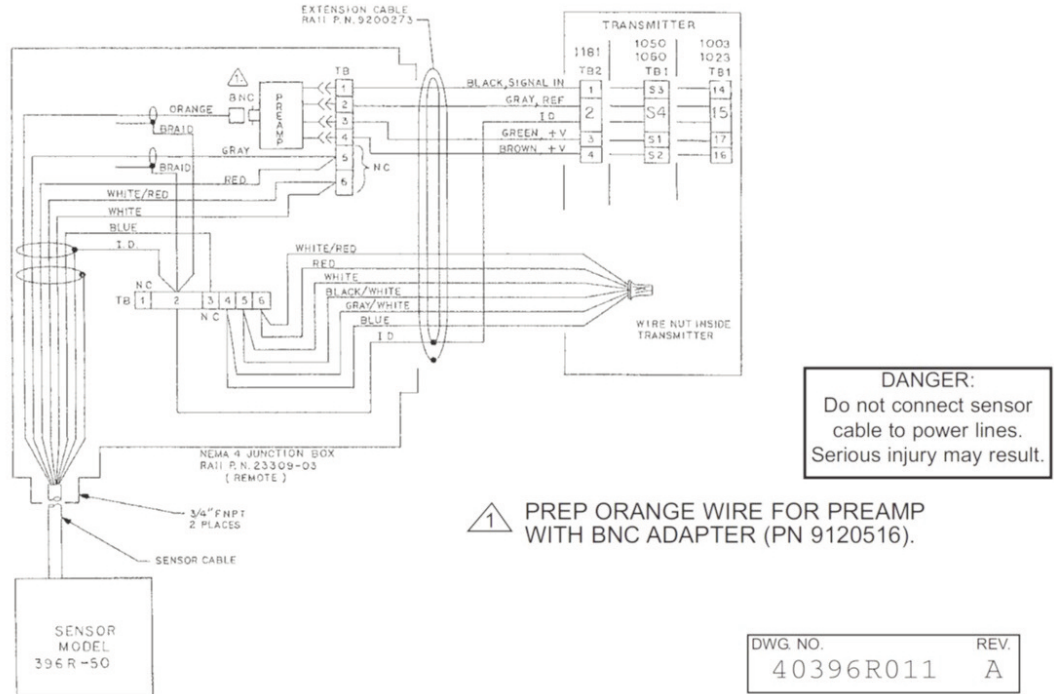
EXTENSION CABLE
RAII P.N. 9200273

TRANSMITTER

| 1181 TB2 | 1050 1060 TB1 | 1003 1023 TB1 |
|---|---|---|
| 1 | S3 | 14 |
| 2 | S4 | 15 |
| 3 | S1 | 17 |
| 4 | S2 | 16 |

BLACK, SIGNAL IN
GRAY, REF
I D
GREEN +V
BROWN +V

1
BNC
PREAMP
TB
1 2 3 4 5 6
NC
ORANGE
BRAID
GRAY
BRAID
RED
WHITE/RED
WHITE
BLUE
I D

NC
TB 1 2 3 4 5 6
NC

WHITE/RED
RED
WHITE
BLACK/WHITE
GRAY/WHITE
BLUE
I D

WIRE NUT INSIDE TRANSMITTER

NEMA 4 JUNCTION BOX
RAII P.N. 23309-03
(REMOTE)

3/4" FNPT
2 PLACES

SENSOR CABLE

SENSOR
MODEL
396R-50

DANGER:
Do not connect sensor cable to power lines.
Serious injury may result.

1 PREP ORANGE WIRE FOR PREAMP WITH BNC ADAPTER (PN 9120516).

DWG. NO. 40396R011
REV. A